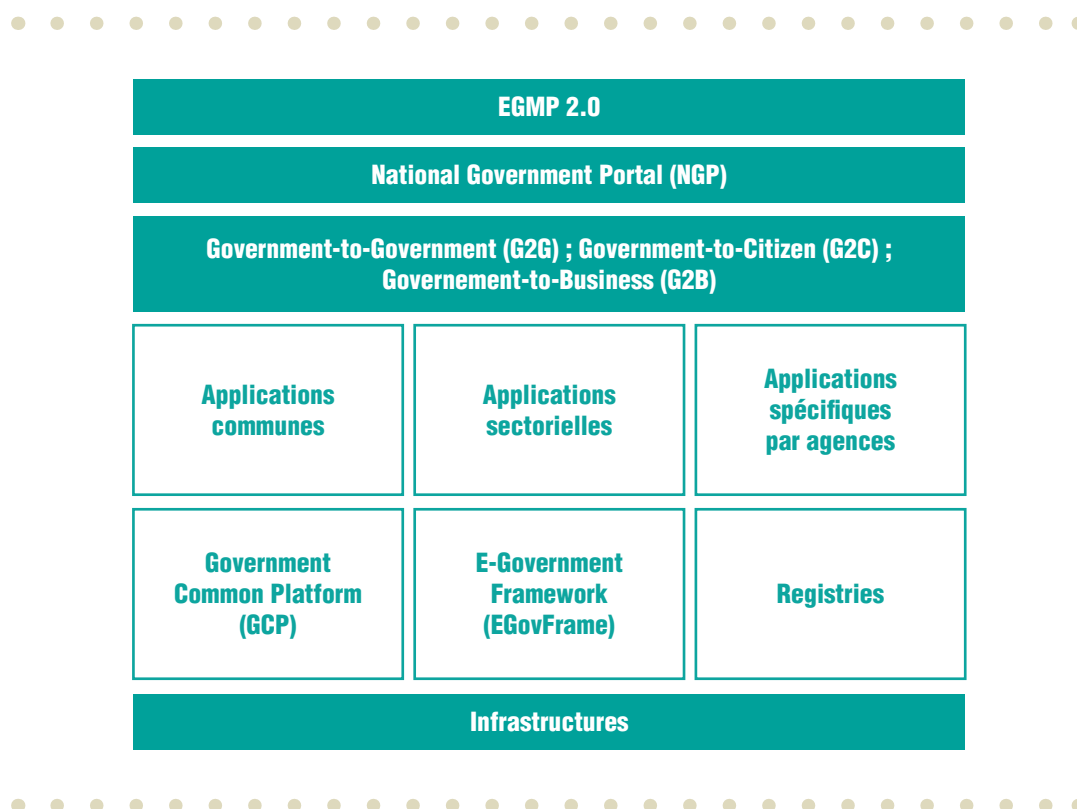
EGMP 2.0

National Government Portal (NGP)

Government-to-Government (G2G) ; Government-to-Citizen (G2C) ; Governement-to-Business (G2B)

Applications communes

Applications sectorielles

Applications spécifiques par agences

Government Common Platform (GCP)

E-Government Framework (EGovFrame)

Registries

Infrastructures